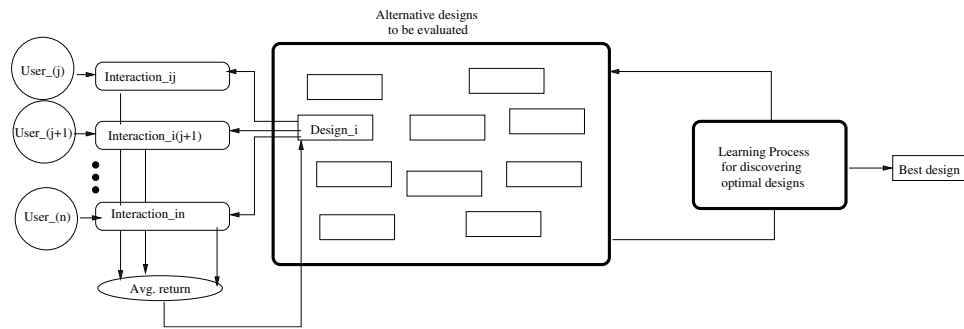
Alternative designs to be evaluated

User_(j)

Interaction_ij

User_(j+1)

Interaction_i(j+1)

Design_i

User_(n)

Interaction_in

Avg. return

Learning Process for discovering optimal designs

Best design